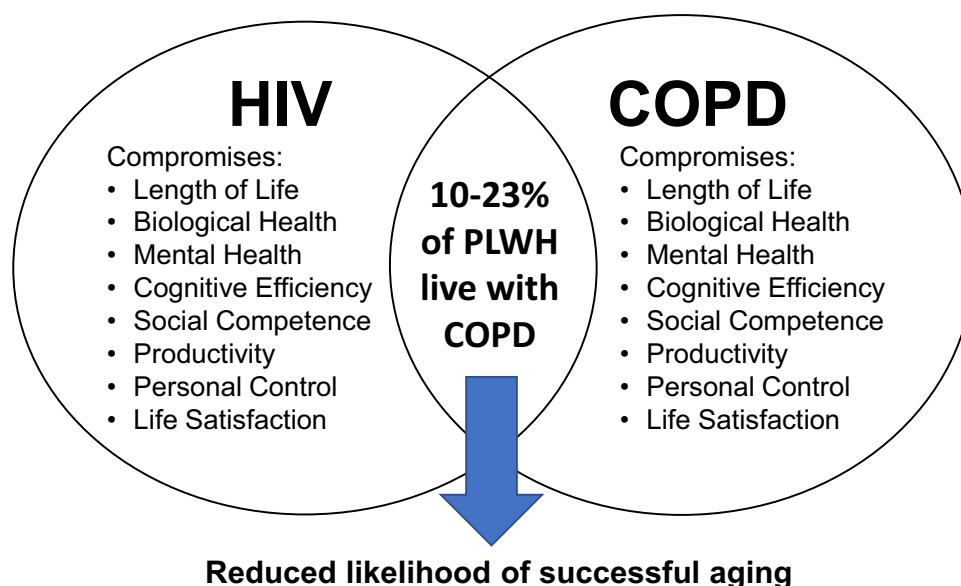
HIV

Compromises:
- Length of Life
- Biological Health
- Mental Health
- Cognitive Efficiency
- Social Competence
- Productivity
- Personal Control
- Life Satisfaction

10-23% of PLWH live with COPD

COPD

Compromises:
- Length of Life
- Biological Health
- Mental Health
- Cognitive Efficiency
- Social Competence
- Productivity
- Personal Control
- Life Satisfaction

Reduced likelihood of successful aging